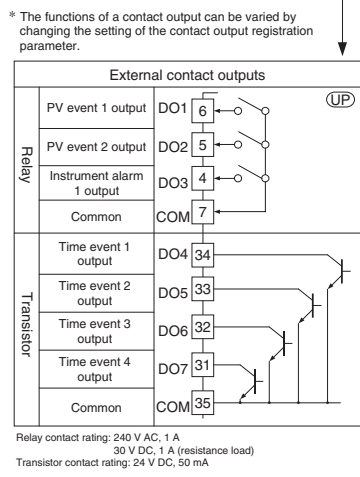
* The functions of a contact output can be varied by changing the setting of the contact output registration parameter.

| | External contact outputs | | |
|---|---|---|---|
| Relay | PV event 1 output | DO1 | 6 |
| | PV event 2 output | DO2 | 5 |
| | Instrument alarm 1 output | DO3 | 4 |
| | Common | COM | 7 |
| Transistor | Time event 1 output | DO4 | 34 |
| | Time event 2 output | DO5 | 33 |
| | Time event 3 output | DO6 | 32 |
| | Time event 4 output | DO7 | 31 |
| | Common | COM | 35 |

UP

Relay contact rating: 240 V AC, 1 A
30 V DC, 1 A (resistance load)
Transistor contact rating: 24 V DC, 50 mA